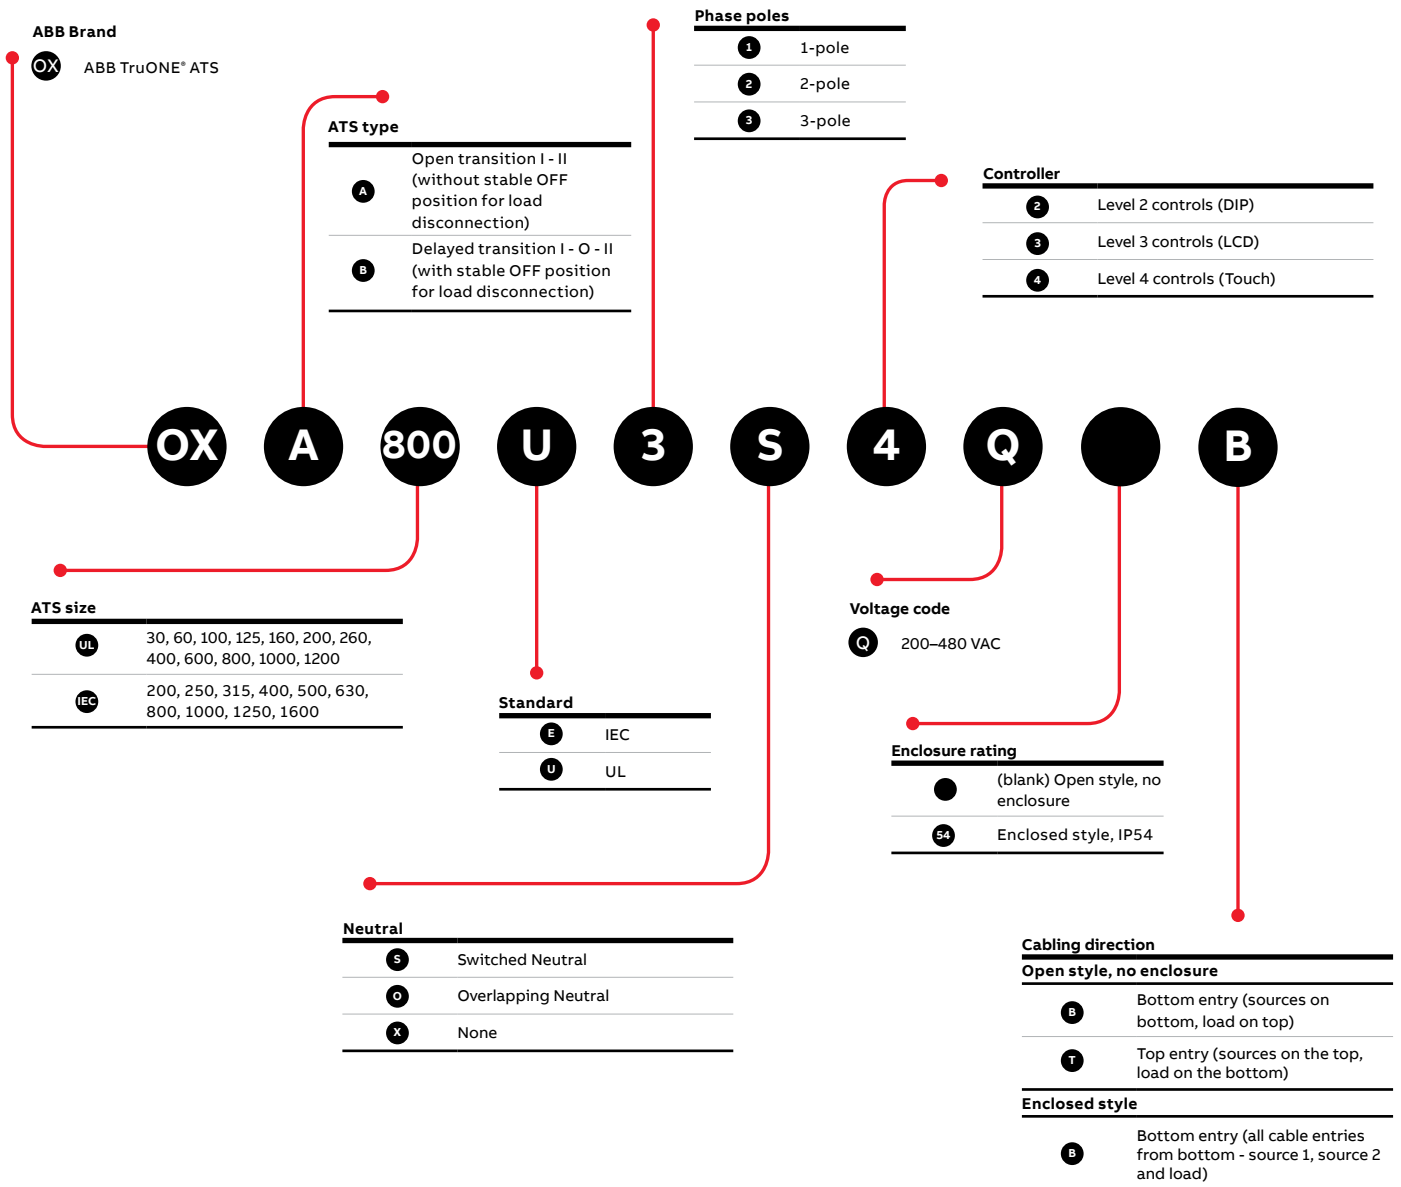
ABB Brand

OX ABB TruONE® ATS

Phase poles

| | |
|---|---|
| 1 | 1-pole |
| 2 | 2-pole |
| 3 | 3-pole |

ATS type

| | |
|---|---|
| A | Open transition I - II (without stable OFF position for load disconnection) |
| B | Delayed transition I - O - II (with stable OFF position for load disconnection) |

Controller

| | |
|---|---|
| 2 | Level 2 controls (DIP) |
| 3 | Level 3 controls (LCD) |
| 4 | Level 4 controls (Touch) |

OX A 800 U 3 S 4 Q B

ATS size

| | |
|---|---|
| UL | 30, 60, 100, 125, 160, 200, 260, 400, 600, 800, 1000, 1200 |
| IEC | 200, 250, 315, 400, 500, 630, 800, 1000, 1250, 1600 |

Standard

| | |
|---|---|
| E | IEC |
| U | UL |

Voltage code

Q 200–480 VAC

Enclosure rating

| | |
|---|---|
| | (blank) Open style, no enclosure |
| 54 | Enclosed style, IP54 |

Neutral

| | |
|---|---|
| S | Switched Neutral |
| O | Overlapping Neutral |
| X | None |

Cabling direction

Open style, no enclosure

| | |
|---|---|
| B | Bottom entry (sources on bottom, load on top) |
| T | Top entry (sources on the top, load on the bottom) |

Enclosed style

| | |
|---|---|
| B | Bottom entry (all cable entries from bottom - source 1, source 2 and load) |